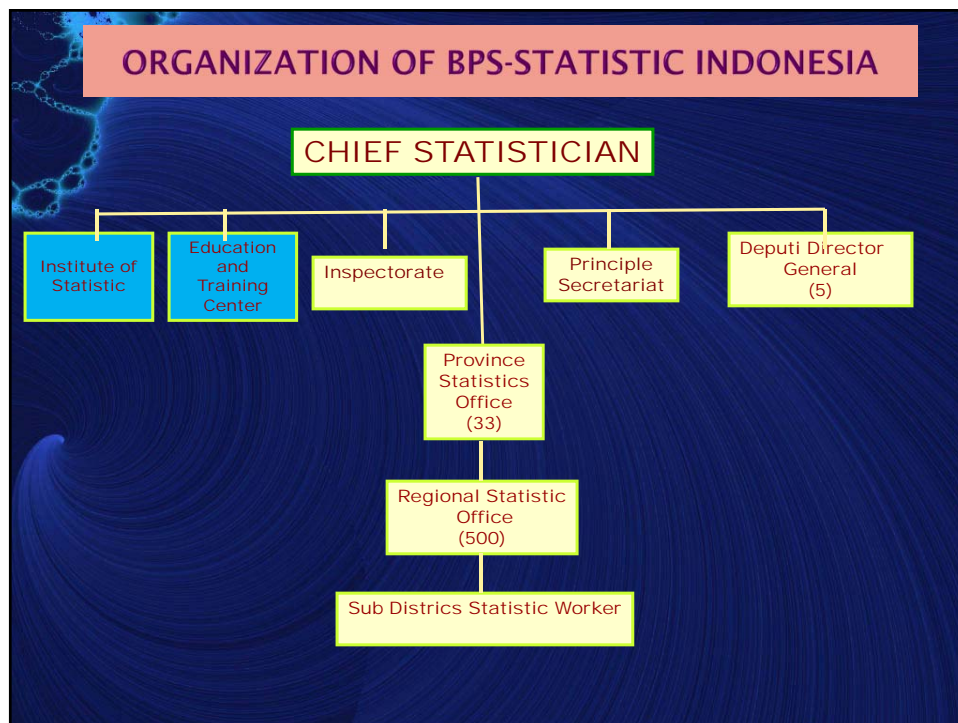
ORGANIZATION OF BPS-STATISTIC INDONESIA

CHIEF STATISTICIAN

Institute of Statistic

Education and Training Center

Inspectorate

Principle Secretariat

Deputi Director General (5)

Province Statistics Office (33)

Regional Statistic Office (500)

Sub Districs Statistic Worker